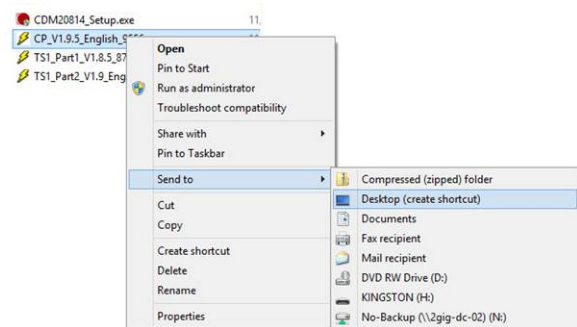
CDM20814_Setup.exe
11

CP_V1.9.5_English_9556

TS1_Part1_V1.8.5_87

TS1_Part2_V1.9_Eng

Open
Pin to Start
Run as administrator
Troubleshoot compatibility

Share with
Pin to Taskbar

Send to

Cut
Copy

Create shortcut
Delete
Rename

Properties

Compressed (zipped) folder
Desktop (create shortcut)
Documents
Fax recipient
Mail recipient
DVD RW Drive (D:)
KINGSTON (H:)
No-Backup (\\2gig-dc-02) (N:)